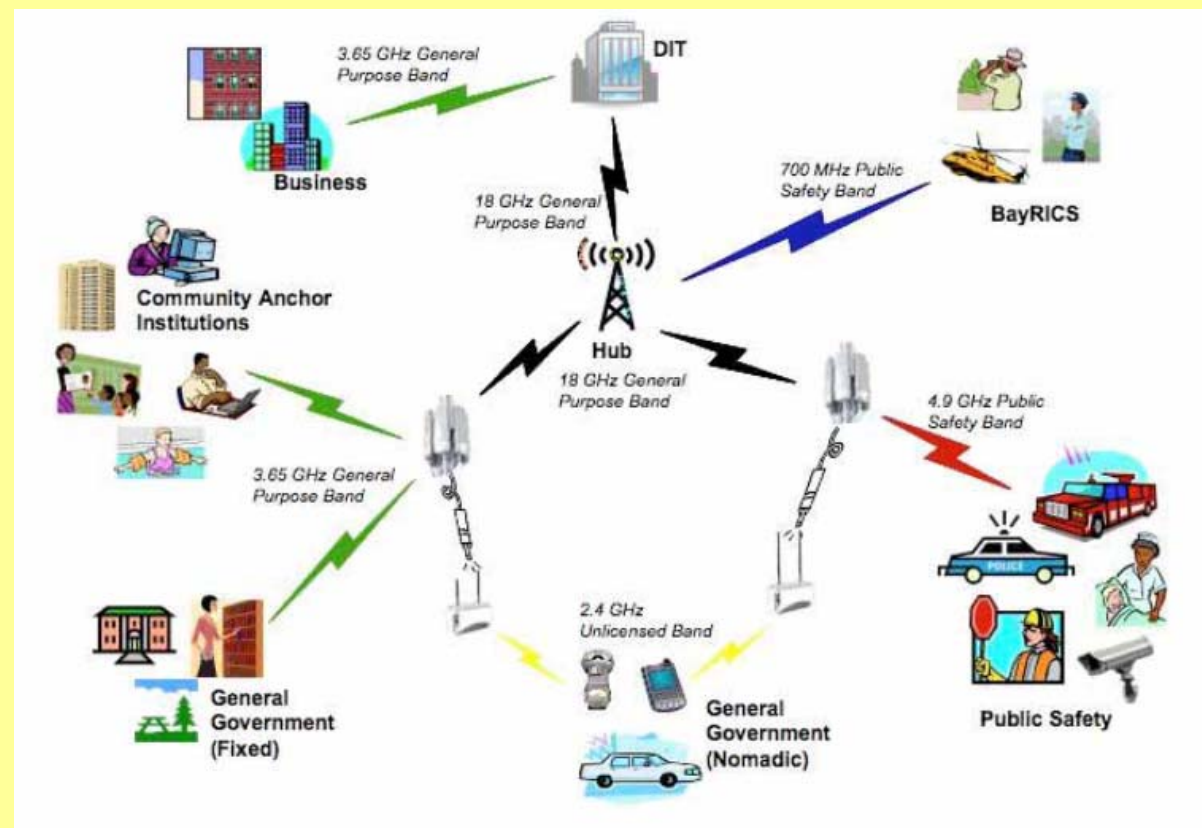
3.65 GHz General Purpose Band

DIT

Business

700 MHz Public Safety Band

BayRICS

18 GHz General Purpose Band

Community Anchor Institutions

Hub

18 GHz General Purpose Band

4.9 GHz Public Safety Band

3.65 GHz General Purpose Band

POLICE

2.4 GHz Unlicensed Band

General Government (Fixed)

General Government (Nomadic)

Public Safety